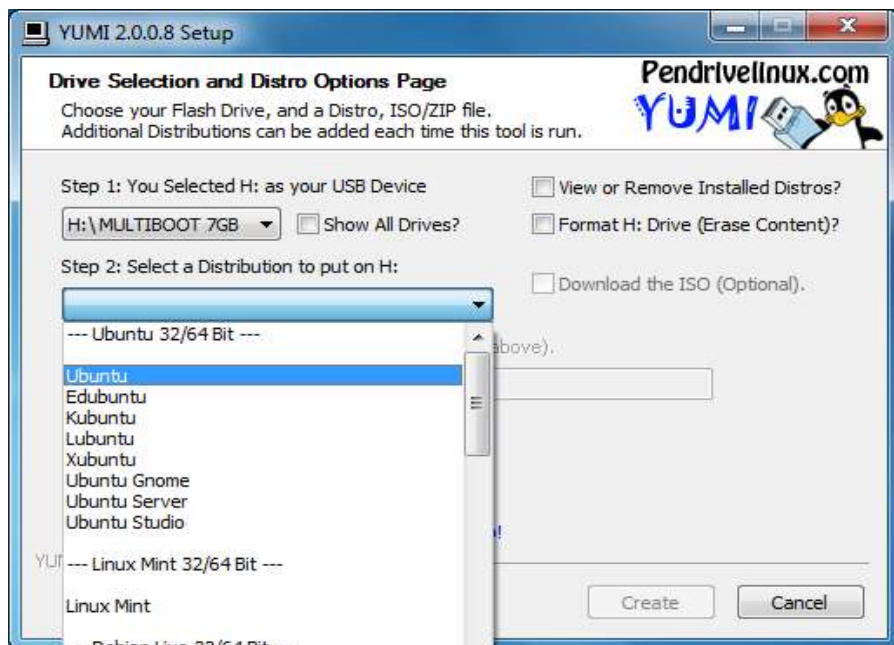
YUMI 2.0.0.8 Setup

Drive Selection and Distro Options Page

Choose your Flash Drive, and a Distro, ISO/ZIP file.
Additional Distributions can be added each time this tool is run.

Pendrivelinux.com

YUMI

Step 1: You Selected H: as your USB Device

H:\MULTIBOOT 7GB

Show All Drives?

View or Remove Installed Distros?

Format H: Drive (Erase Content)?

Step 2: Select a Distribution to put on H:

Download the ISO (Optional).

--- Ubuntu 32/64 Bit ---

Ubuntu
Edubuntu
Kubuntu
Lubuntu
Xubuntu
Ubuntu Gnome
Ubuntu Server
Ubuntu Studio

--- Linux Mint 32/64 Bit ---

Linux Mint

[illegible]

above).

YU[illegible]

Create

Cancel